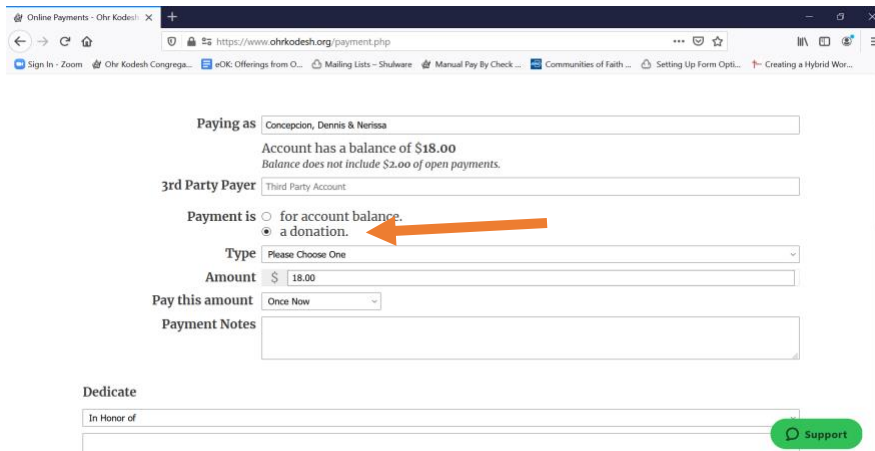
Online Payments - Ohr Kodesh ×
+
https://www.ohrkodesh.org/payment.php
Sign In - Zoom   Ohr Kodesh Congrega...   eOK: Offerings from O...   Mailing Lists – Shulware   Manual Pay By Check ...   Communities of Faith ...   Setting Up Form Opti...   Creating a Hybrid Wor...

Paying as Concepcion, Dennis & Nerissa
Account has a balance of $18.00
Balance does not include $2.00 of open payments.
3rd Party Payer Third Party Account
Payment is ○ for account balance.
◉ a donation.
Type Please Choose One
Amount $ 18.00
Pay this amount Once Now
Payment Notes

Dedicate
In Honor of

Support